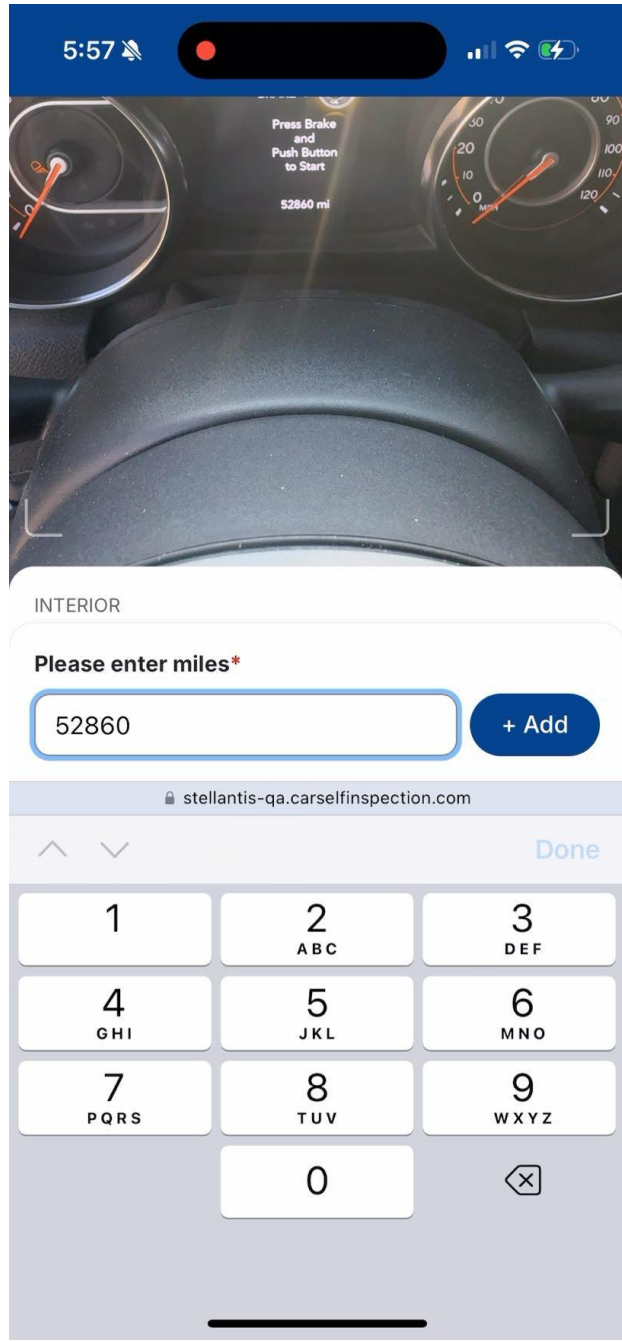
5:57

Press Brake and Push Button to Start

52860 mi

30 20 10 0 MPH

90 100 110 120

INTERIOR

Please enter miles*

52860

+ Add

stellantis-qa.carselfinspection.com

Done

1
2 ABC
3 DEF
4 GHI
5 JKL
6 MNO
7 PQRS
8 TUV
9 WXYZ
0